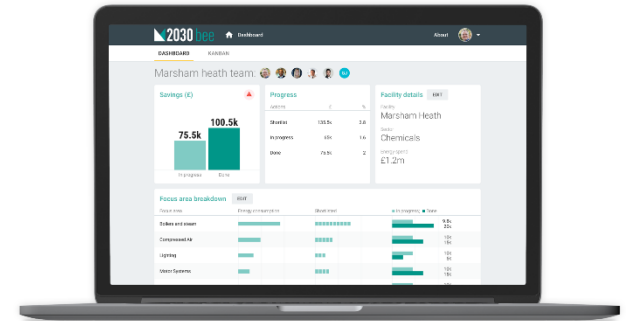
2030 bee

Dashboard

About

DASHBOARD

KANBAN

Marsham heath team

BJ

Savings (£)

75.5k

100.5k

In progress

Done

Progress

Savings

£

%

Shortlist

135.5k

3.6

In progress

65k

1.6

Done

75.5k

2

Facility details

EDIT

Facility

Marsham Heath

Sector

Chemicals

Energy spend

£1.2m

Focus area breakdown

EDIT

Focus area

Energy consumption

Short-listed

In progress

Done

Boilers and steam

9.5k

33k

Compressed Air

18k

14k

Lighting

18k

16k

Motor Systems

15k

10k